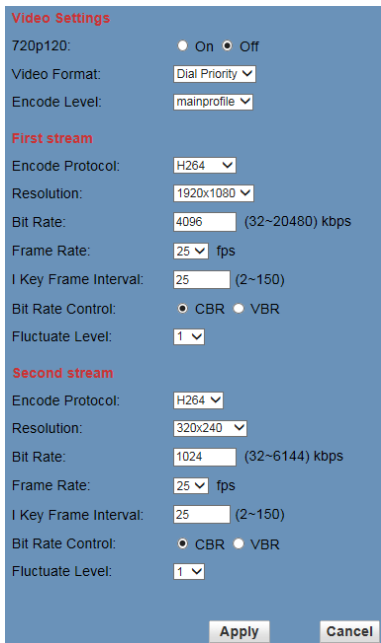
Video Settings

720p120: On Off

Video Format: Dial Priority

Encode Level: mainprofile

First stream

Encode Protocol: H264

Resolution: 1920x1080

Bit Rate: 4096 (32~20480) kbps

Frame Rate: 25 fps

I Key Frame Interval: 25 (2~150)

Bit Rate Control: CBR VBR

Fluctuate Level: 1

Second stream

Encode Protocol: H264

Resolution: 320x240

Bit Rate: 1024 (32~6144) kbps

Frame Rate: 25 fps

I Key Frame Interval: 25 (2~150)

Bit Rate Control: CBR VBR

Fluctuate Level: 1

Apply Cancel